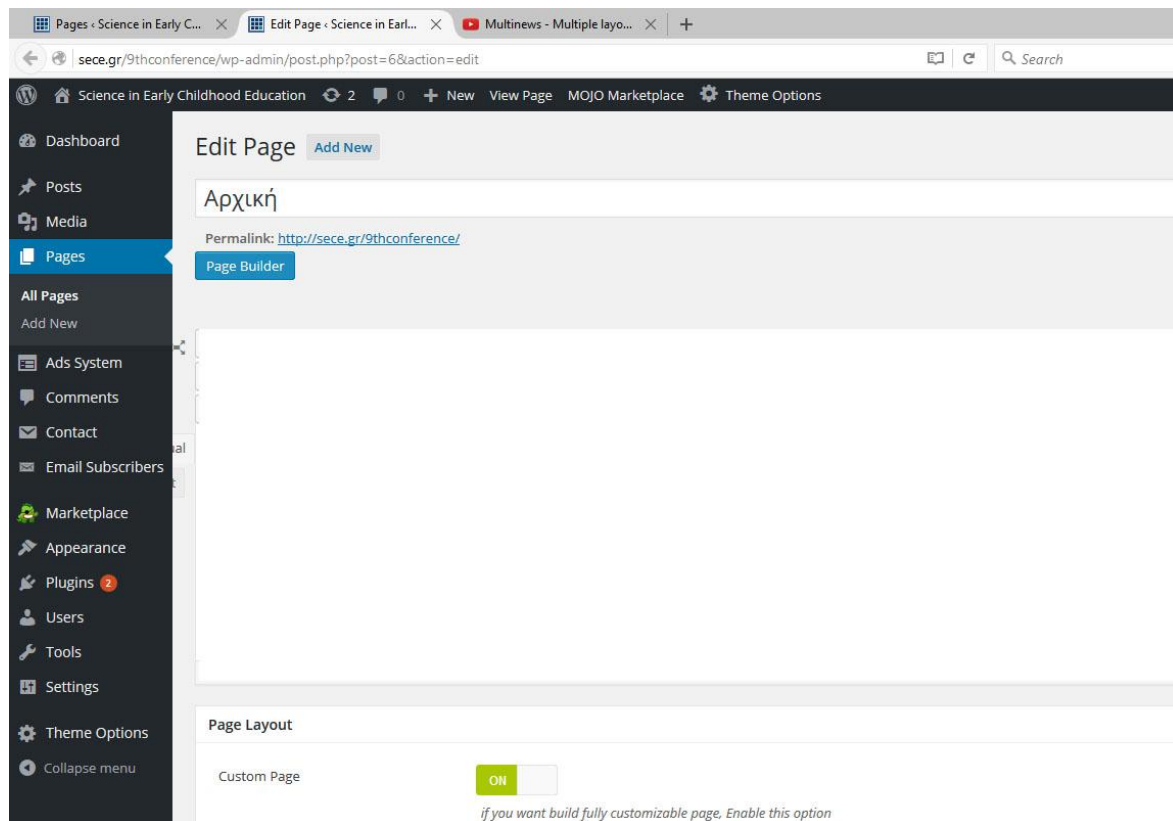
Pages ‹ Science in Early C... × Edit Page ‹ Science in Earl... × Multinews - Multiple layo... × +

sece.gr/9thconference/wp-admin/post.php?post=6&action=edit

Search

Science in Early Childhood Education 2 0 + New View Page MOJO Marketplace Theme Options

Dashboard
Posts
Media
Pages
All Pages
Add New
Ads System
Comments
Contact
Email Subscribers
Marketplace
Appearance
Plugins 2
Users
Tools
Settings
Theme Options
Collapse menu

Edit Page Add New

Αρχική

Permalink: http://sece.gr/9thconference/

Page Builder

al

t

Page Layout

Custom Page

ON

if you want build fully customizable page, Enable this option